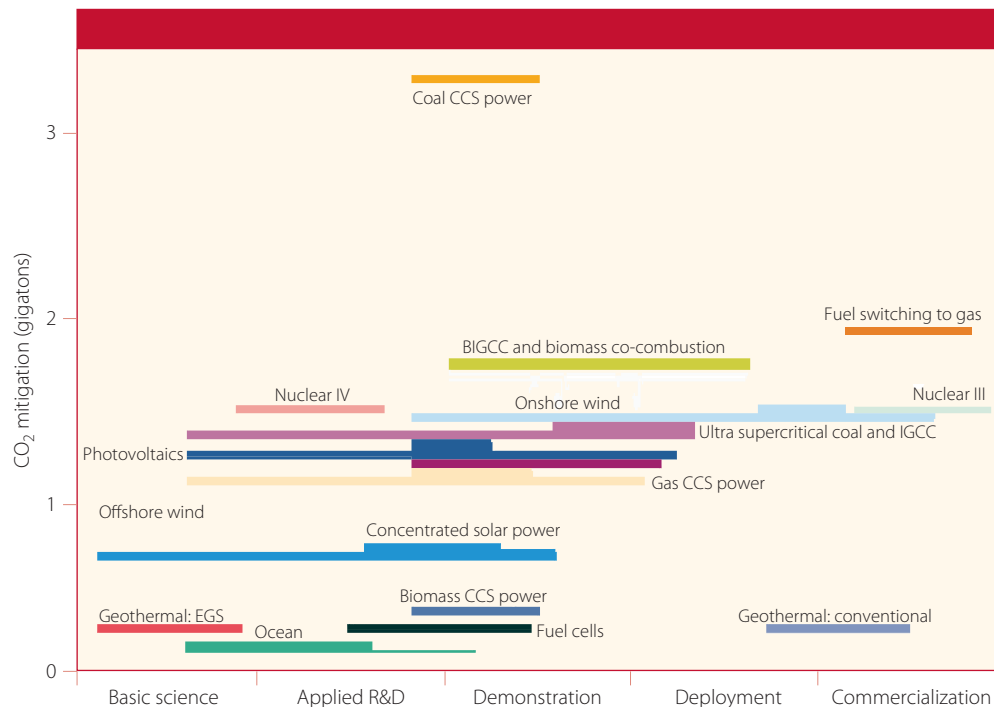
Coal CCS power

3

2

1

0

$CO_2$ mitigation (gigatons)

Fuel switching to gas

BIGCC and biomass co-combustion

Nuclear IV

Nuclear III

Onshore wind

Ultra supercritical coal and IGCC

Photovoltaics

Gas CCS power

Offshore wind

Concentrated solar power

Biomass CCS power

Geothermal: EGS

Geothermal: conventional

Ocean

Fuel cells

Basic science

Applied R&D

Demonstration

Deployment

Commercialization